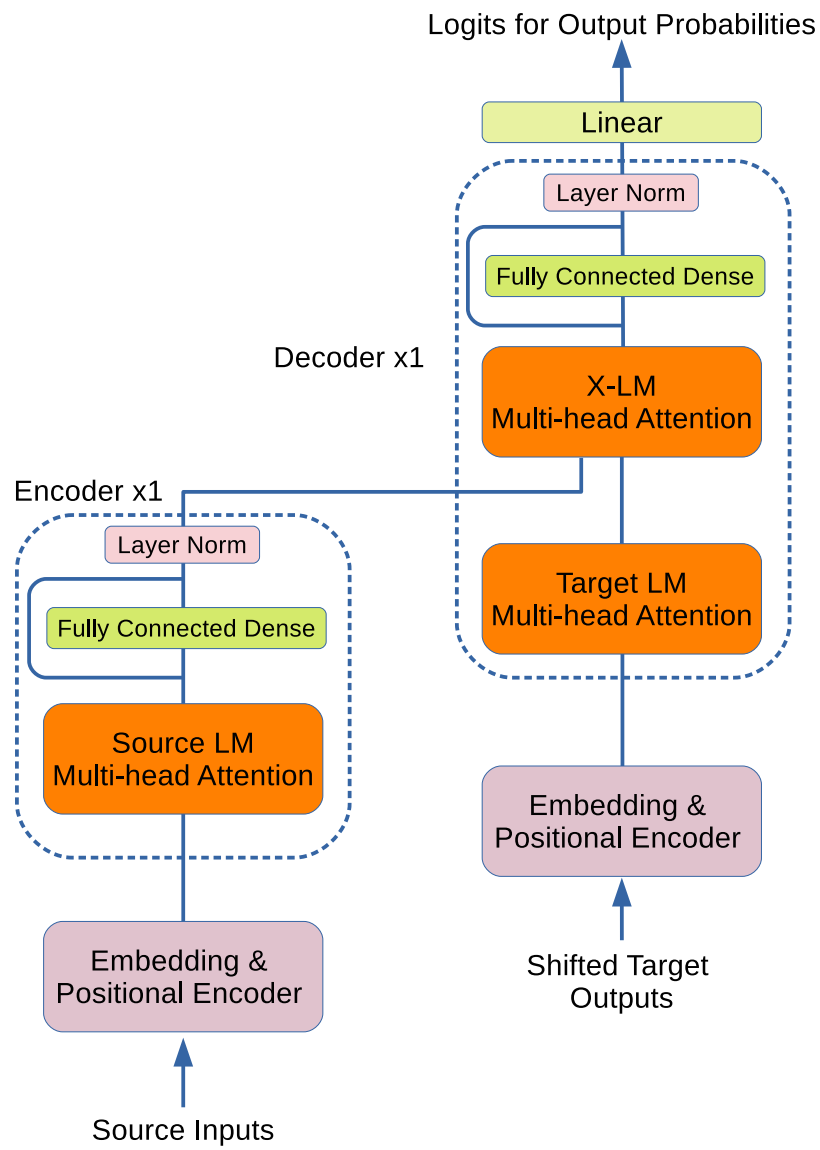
Logits for Output Probabilities

Linear

Layer Norm

Fully Connected Dense

Decoder x1

X-LM
Multi-head Attention

Encoder x1

Layer Norm

Fully Connected Dense

Target LM
Multi-head Attention

Source LM
Multi-head Attention

Embedding &
Positional Encoder

Embedding &
Positional Encoder

Shifted Target
Outputs

Source Inputs